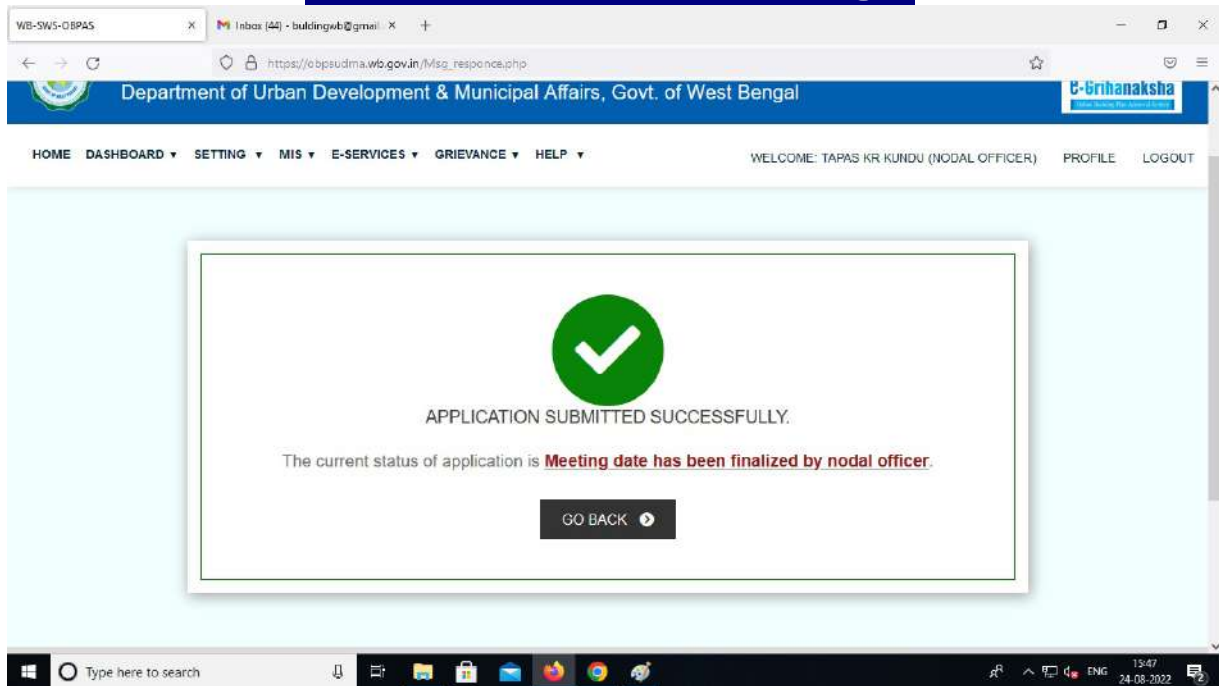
WB-SWS-OBPAS ×
Inbox (44) - buildingwb@gmail ×
+

https://obpsudma.wb.gov.in/Msg_responce.php

Department of Urban Development & Municipal Affairs, Govt. of West Bengal
e-Grihanaksha

HOME DASHBOARD ▾ SETTING ▾ MIS ▾ E-SERVICES ▾ GRIEVANCE ▾ HELP ▾
WELCOME: TAPAS KR KUNDU (NODAL OFFICER) PROFILE LOGOUT

APPLICATION SUBMITTED SUCCESSFULLY.

The current status of application is Meeting date has been finalized by nodal officer.

GO BACK

Type here to search
ENG 15:47 24-08-2022